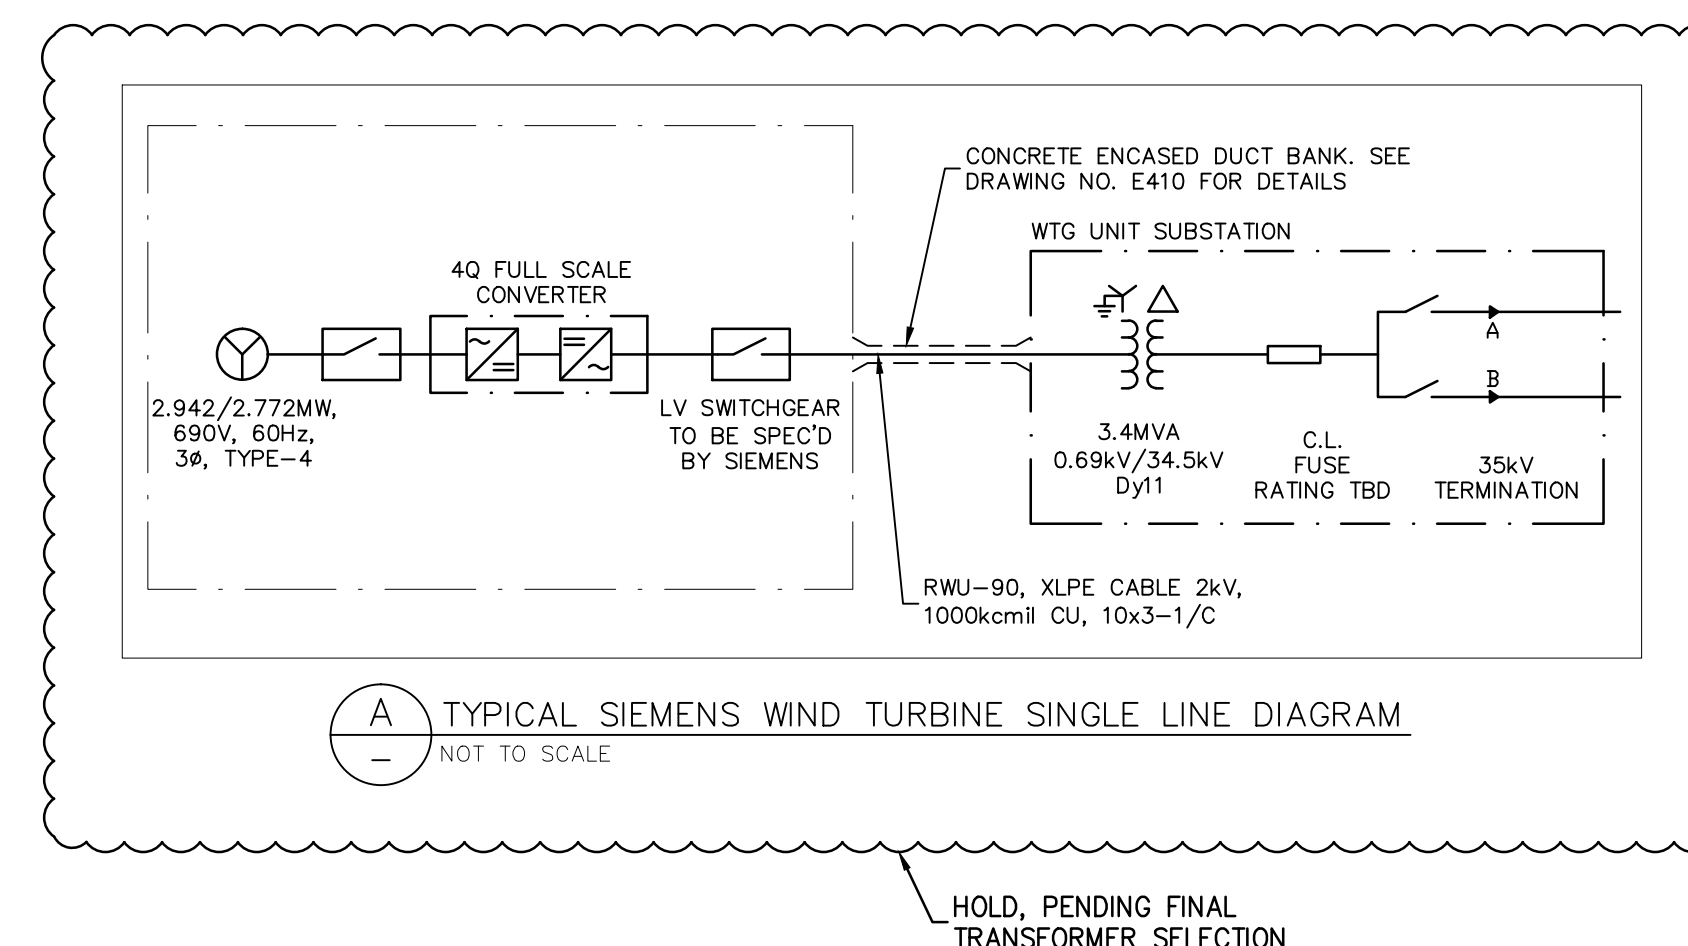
CONCRETE ENCASED DUCT BANK. SEE DRAWING NO. E410 FOR DETAILS

WTG UNIT SUBSTATION

4Q FULL SCALE CONVERTER

A

B

2.942/2.772MW, 690V, 60Hz, 3ø, TYPE–4

LV SWITCHGEAR TO BE SPEC'D BY SIEMENS

3.4MVA 0.69kV/34.5kV Dy11

C.L. FUSE RATING TBD

35kV TERMINATION

RWU–90, XLPE CABLE 2kV, 1000kcmil CU, 10x3–1/C

A
–
TYPICAL SIEMENS WIND TURBINE SINGLE LINE DIAGRAM
NOT TO SCALE

HOLD, PENDING FINAL TRANSFORMER SELECTION